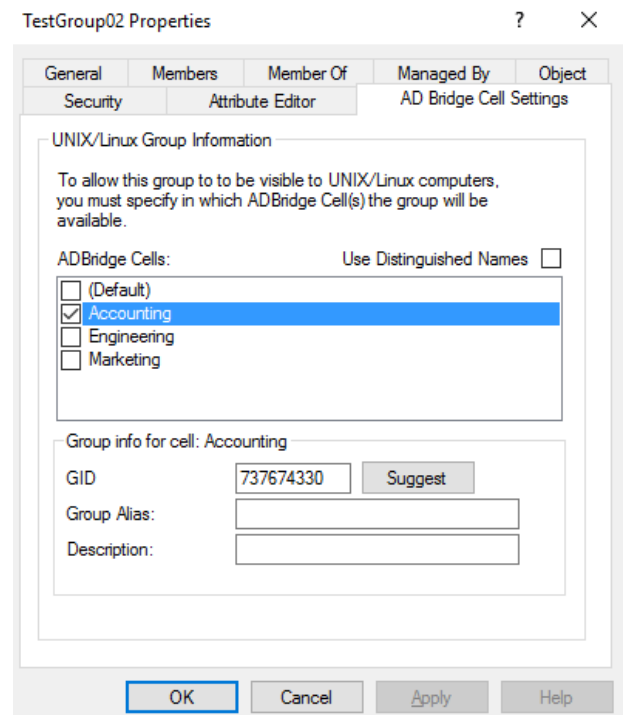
TestGroup02 Properties ? ×

General
Members
Member Of
Managed By
Object
Security
Attribute Editor
AD Bridge Cell Settings

UNIX/Linux Group Information

To allow this group to to be visible to UNIX/Linux computers, you must specify in which ADBridge Cell(s) the group will be available.

ADBridge Cells:
Use Distinguished Names

(Default)
Accounting
Engineering
Marketing

Group info for cell: Accounting

GID
737674330
Suggest
Group Alias:
Description:

OK
Cancel
Apply
Help